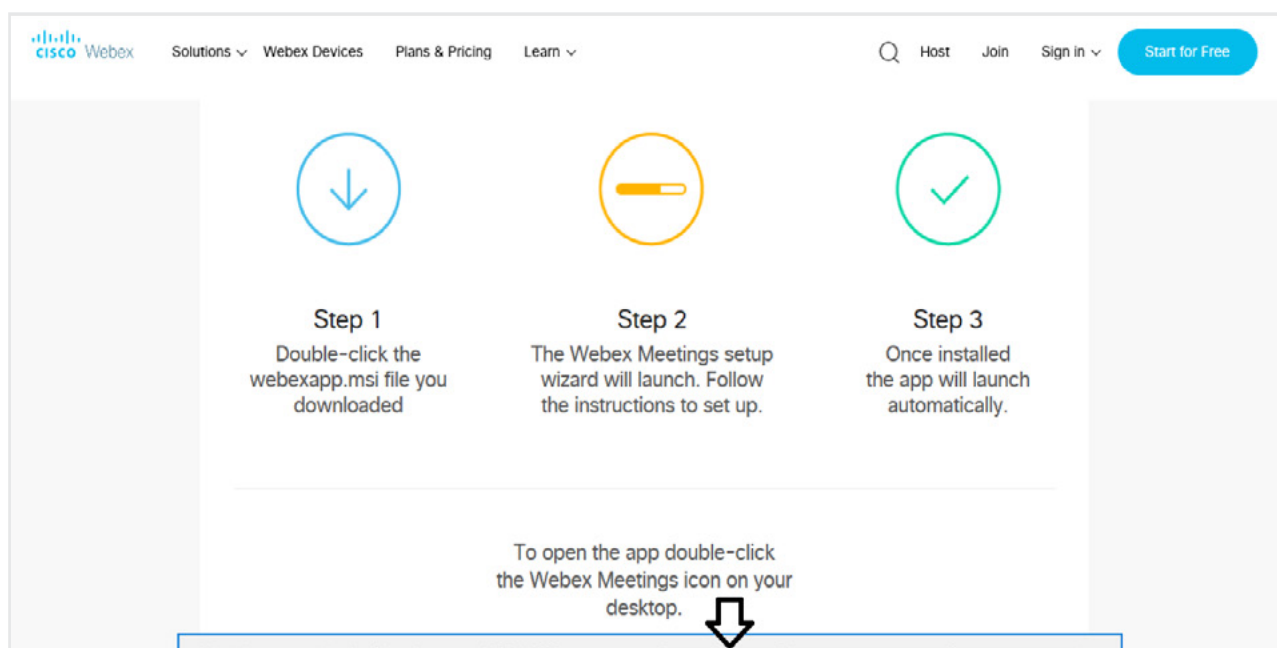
cisco Webex Solutions Webex Devices Plans & Pricing Learn Host Join Sign in Start for Free

Step 1
Double-click the webexapp.msi file you downloaded

Step 2
The Webex Meetings setup wizard will launch. Follow the instructions to set up.

Step 3
Once installed the app will launch automatically.

To open the app double-click the Webex Meetings icon on your desktop.